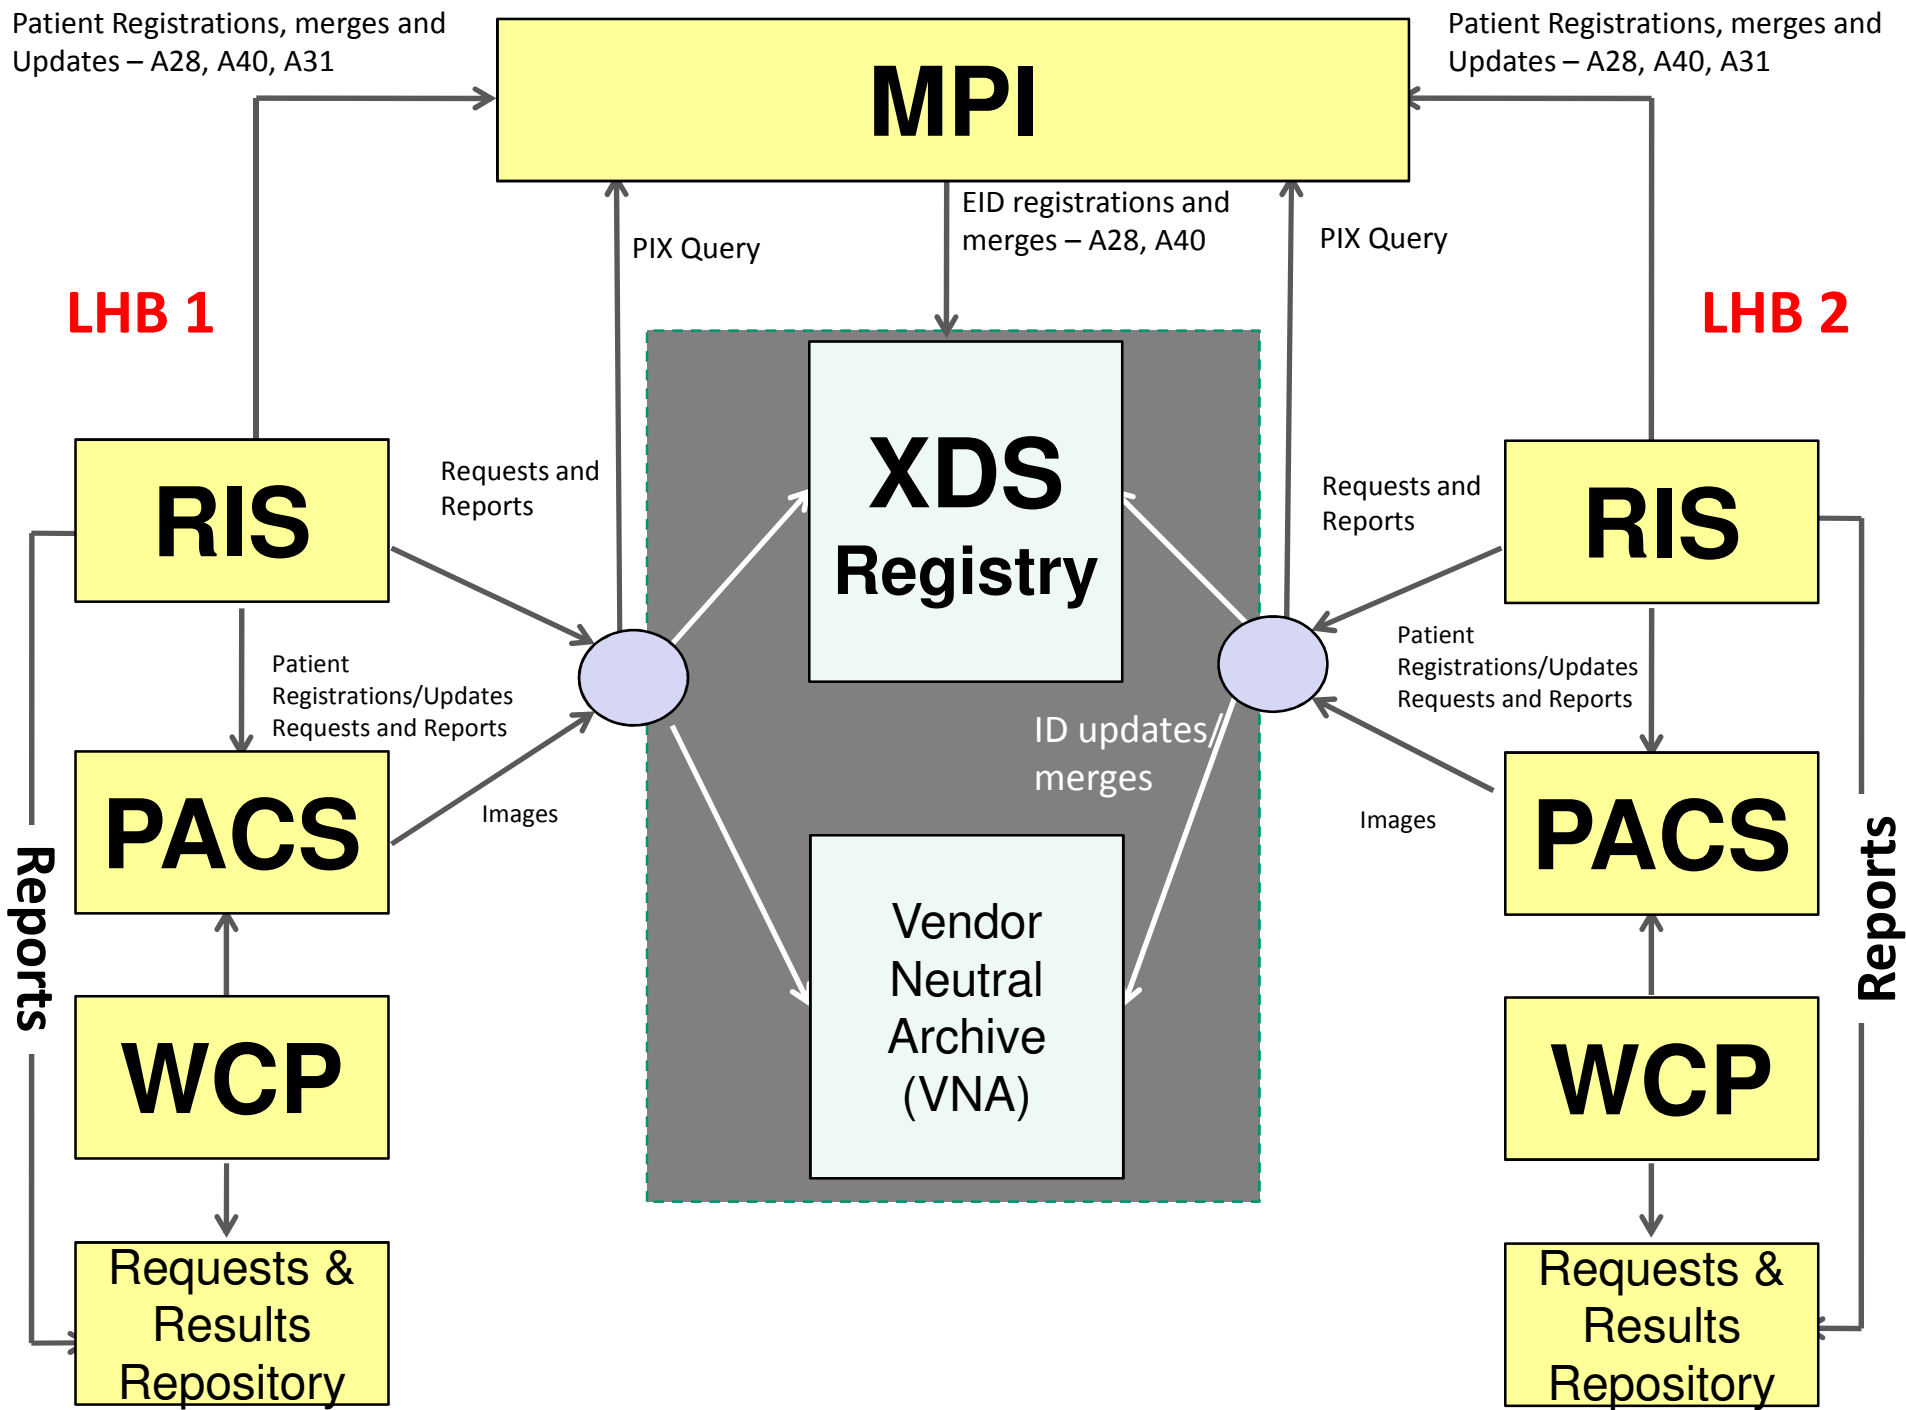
Patient Registrations, merges and Updates – A28, A40, A31

MPI

Patient Registrations, merges and Updates – A28, A40, A31

PIX Query

EID registrations and merges – A28, A40

PIX Query

LHB 1

LHB 2

RIS

Requests and Reports

XDS Registry

Requests and Reports

RIS

Patient Registrations/Updates Requests and Reports

Patient Registrations/Updates Requests and Reports

ID updates/ merges

Reports

PACS

Images

Images

PACS

Reports

Vendor Neutral Archive (VNA)

WCP

WCP

Requests & Results Repository

Requests & Results Repository